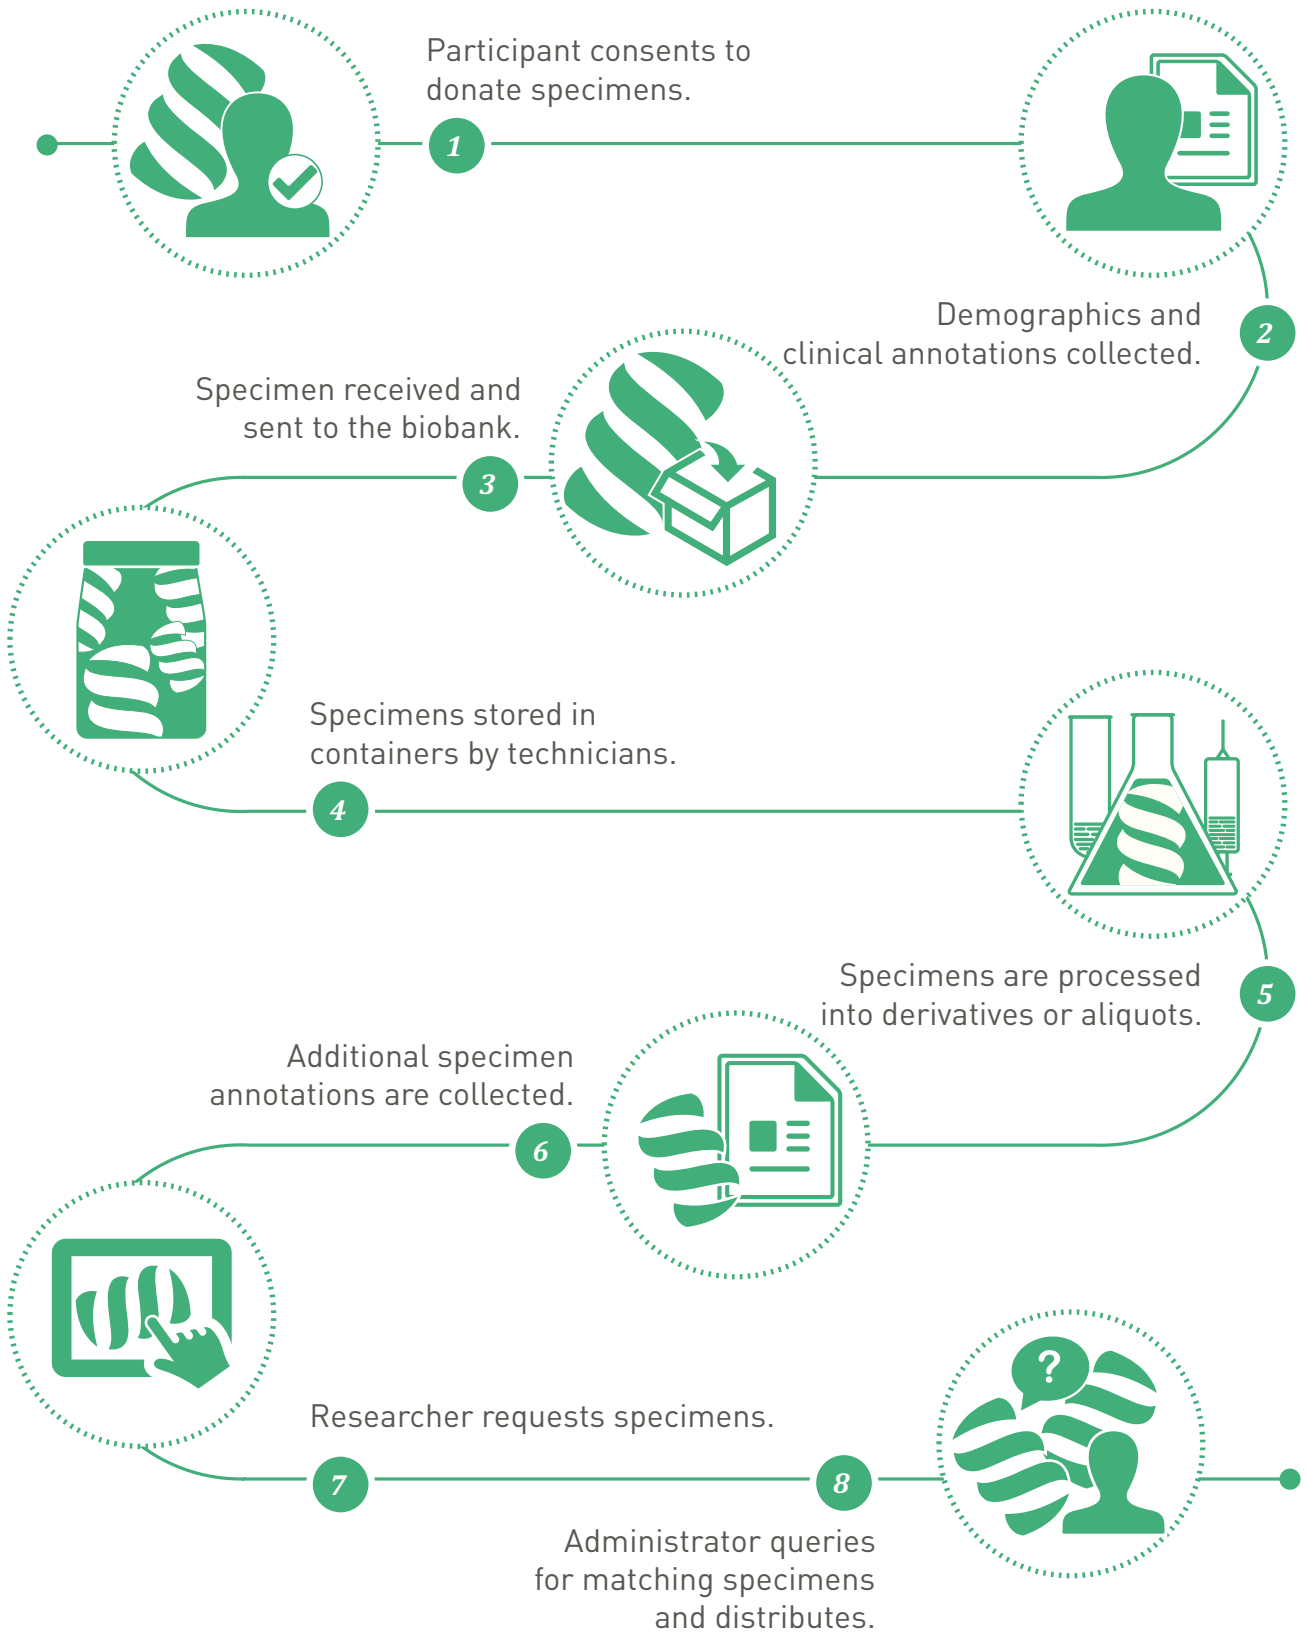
Participant consents to donate specimens.

1

Demographics and clinical annotations collected.

2

Specimen received and sent to the biobank.

3

Specimens stored in containers by technicians.

4

Specimens are processed into derivatives or aliquots.

5

Additional specimen annotations are collected.

6

Researcher requests specimens.

7

8

Administrator queries for matching specimens and distributes.